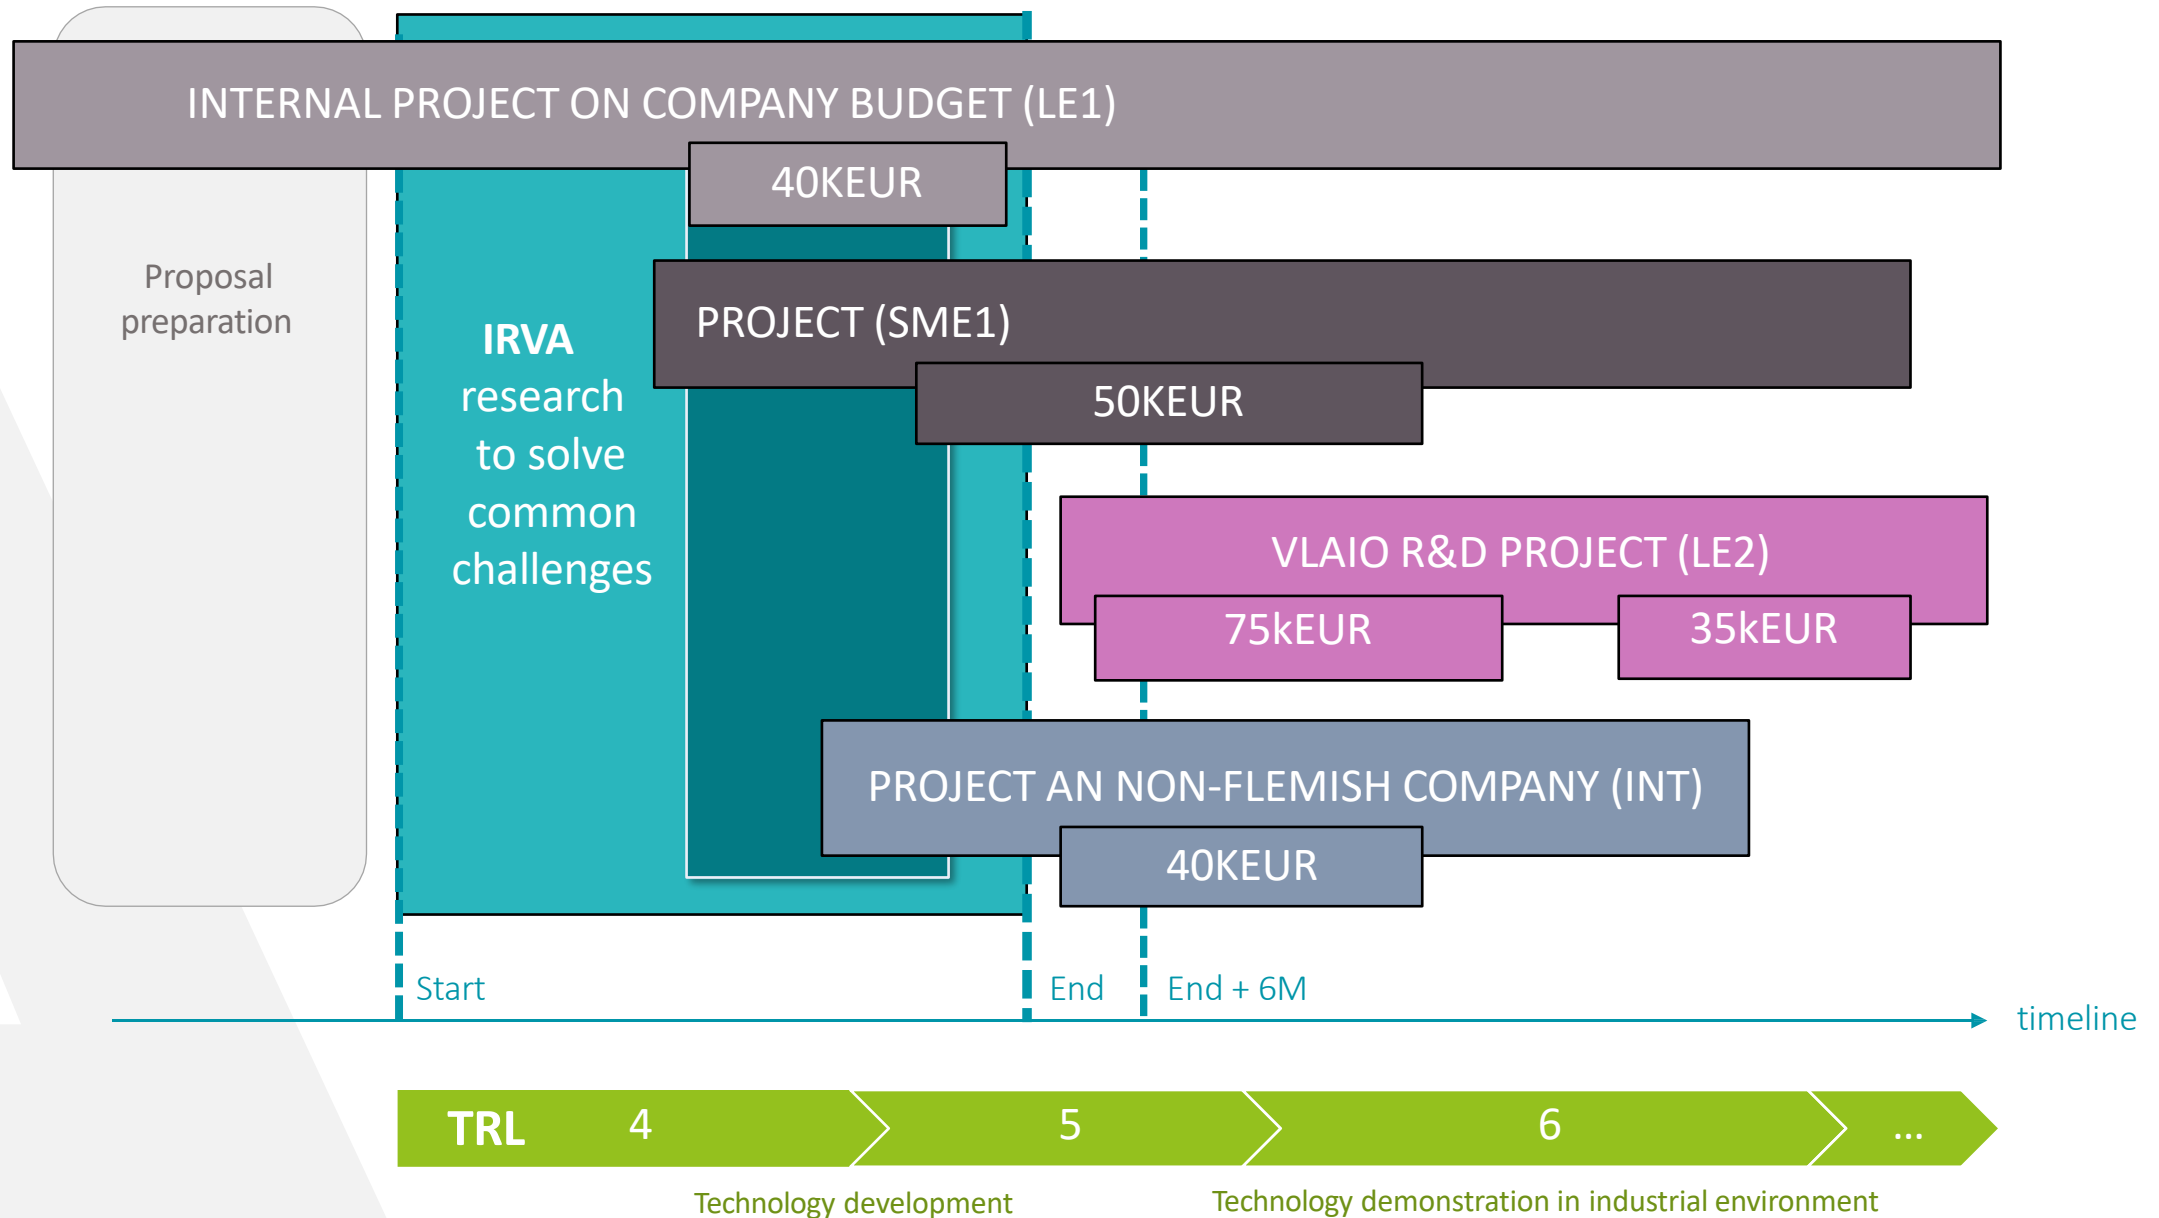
INTERNAL PROJECT ON COMPANY BUDGET (LE1)

40KEUR

Proposal preparation

IRVA research to solve common challenges

PROJECT (SME1)

50KEUR

VLAIO R&D PROJECT (LE2)

75kEUR

35kEUR

PROJECT AN NON-FLEMISH COMPANY (INT)

40KEUR

Start

End

End + 6M

timeline

TRL 4 5 6 ...

Technology development

Technology demonstration in industrial environment